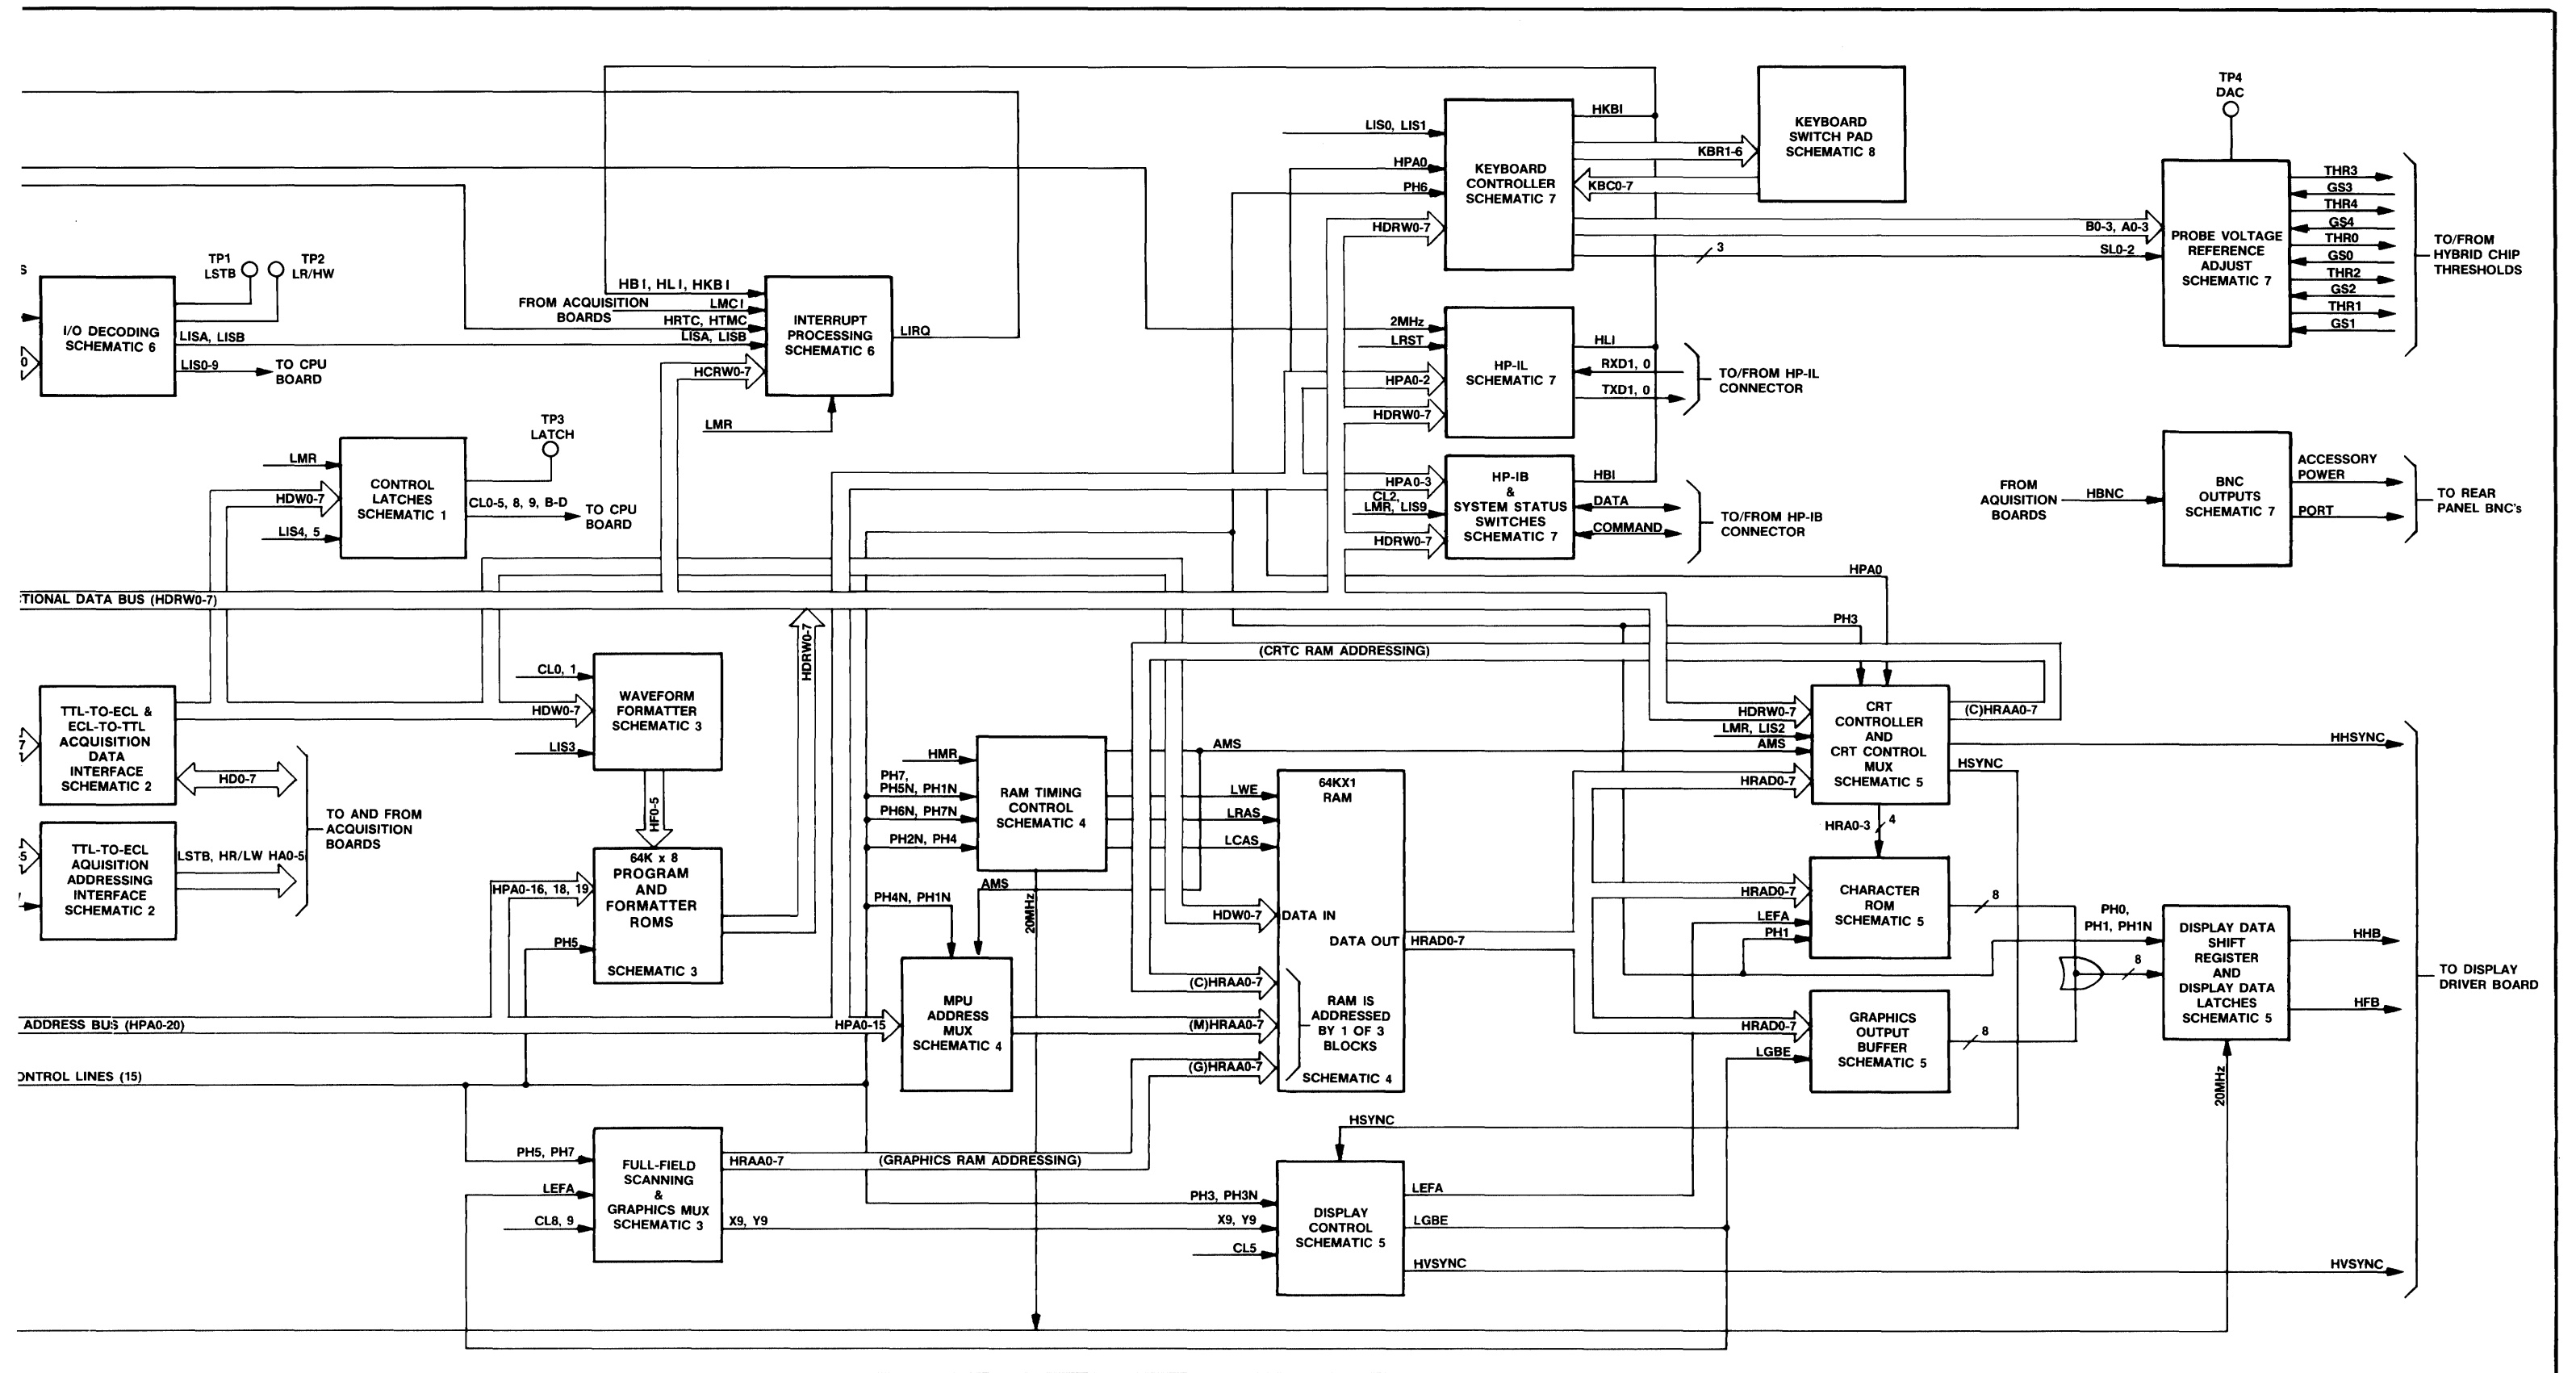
S

TP1
LSTB

TP2
LR/HW

I/O DECODING
SCHEMATIC 6

LISA, LISB

LIS0-9

TO CPU
BOARD

HB I, HL I, HKB I

FROM ACQUISITION
BOARDS

LMC I

HRTC, HTMC

LISA, LISB

HCRW0-7

INTERRUPT
PROCESSING
SCHEMATIC 6

LIRQ

LMR

TP3
LATCH

LMR

HDW0-7

LIS4, 5

CONTROL
LATCHES
SCHEMATIC 1

CL0-5, 8, 9, B-D

TO CPU
BOARD

LIS0, LIS1

HPA0

PH6

HDRW0-7

KEYBOARD
CONTROLLER
SCHEMATIC 7

HKBI

KBR1-6

KBC0-7

KEYBOARD
SWITCH PAD
SCHEMATIC 8

TP4
DAC

B0-3, A0-3

3

SL0-2

PROBE VOLTAGE
REFERENCE
ADJUST
SCHEMATIC 7

THR3
GS3
THR4
GS4
THR0
GS0
THR2
GS2
THR1
GS1

TO/FROM
HYBRID CHIP
THRESHOLDS

2MHz

LRST

HPA0-2

HDRW0-7

HP-IL
SCHEMATIC 7

HLI

RXD1, 0

TXD1, 0

TO/FROM HP-IL
CONNECTOR

HPA0-3

CL2,
LMR, LIS9

HDRW0-7

HP-IB
&
SYSTEM STATUS
SWITCHES
SCHEMATIC 7

HBI

DATA

COMMAND

TO/FROM HP-IB
CONNECTOR

FROM
AQUISITION
BOARDS

HBNC

BNC
OUTPUTS
SCHEMATIC 7

ACCESSORY
POWER

PORT

TO REAR
PANEL BNC's

HPA0

TIONAL DATA BUS (HDRW0-7)

PH3

(CRTC RAM ADDRESSING)

CL0, 1

HDW0-7

LIS3

WAVEFORM
FORMATTER
SCHEMATIC 3

HDRW0-7

TTL-TO-ECL &
ECL-TO-TTL
ACQUISITION
DATA
INTERFACE
SCHEMATIC 2

HD0-7

TO AND FROM
ACQUISITION
BOARDS

HF0-5

TTL-TO-ECL
AQUISITION
ADDRESSING
INTERFACE
SCHEMATIC 2

LSTB, HR/LW HA0-5

HPA0-16, 18, 19

64K x 8
PROGRAM
AND
FORMATTER
ROMS

PH5

SCHEMATIC 3

HMR

PH7,
PH5N, PH1N

PH6N, PH7N

PH2N, PH4

RAM TIMING
CONTROL
SCHEMATIC 4

AMS

PH4N, PH1N

20MHz

AMS

LWE

LRAS

LCAS

64KX1
RAM

HDW0-7

DATA IN

DATA OUT

HRAD0-7

MPU
ADDRESS
MUX
SCHEMATIC 4

HPA0-15

(C)HRAA0-7

(M)HRAA0-7

(G)HRAA0-7

RAM IS
ADDRESSED
BY 1 OF 3
BLOCKS

SCHEMATIC 4

HDRW0-7

LMR, LIS2

AMS

HRAD0-7

CRT
CONTROLLER
AND
CRT CONTROL
MUX
SCHEMATIC 5

(C)HRAA0-7

HSYNC

HHSYNC

HRA0-3

4

HRAD0-7

LEFA

PH1

CHARACTER
ROM
SCHEMATIC 5

8

PH0,
PH1, PH1N

8

DISPLAY DATA
SHIFT
REGISTER
AND
DISPLAY DATA
LATCHES
SCHEMATIC 5

HHB

HFB

TO DISPLAY
DRIVER BOARD

HRAD0-7

LGBE

GRAPHICS
OUTPUT
BUFFER
SCHEMATIC 5

8

20MHz

ADDRESS BUS (HPA0-20)

ONTROL LINES (15)

PH5, PH7

LEFA

CL8, 9

FULL-FIELD
SCANNING
&
GRAPHICS MUX
SCHEMATIC 3

HRAA0-7

(GRAPHICS RAM ADDRESSING)

X9, Y9

HSYNC

PH3, PH3N

X9, Y9

CL5

DISPLAY
CONTROL
SCHEMATIC 5

LEFA

LGBE

HVSYNC

HVSYNC